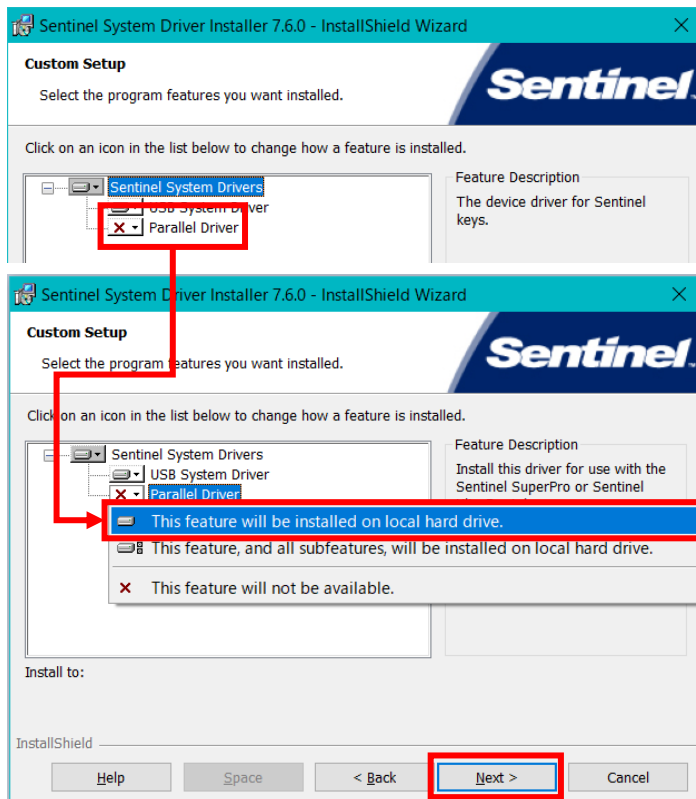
Sentinel System Driver Installer 7.6.0 - InstallShield Wizard

Custom Setup

Select the program features you want installed.

Sentinel

Click on an icon in the list below to change how a feature is installed.

Sentinel System Drivers
USB System Driver
Parallel Driver

Feature Description
The device driver for Sentinel keys.

Sentinel System Driver Installer 7.6.0 - InstallShield Wizard

Custom Setup

Select the program features you want installed.

Sentinel

Click on an icon in the list below to change how a feature is installed.

Sentinel System Drivers
USB System Driver
Parallel Driver

Feature Description
Install this driver for use with the Sentinel SuperPro or Sentinel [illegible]

This feature will be installed on local hard drive.
This feature, and all subfeatures, will be installed on local hard drive.
This feature will not be available.

Install to:

InstallShield

Help | Space | < Back | Next > | Cancel